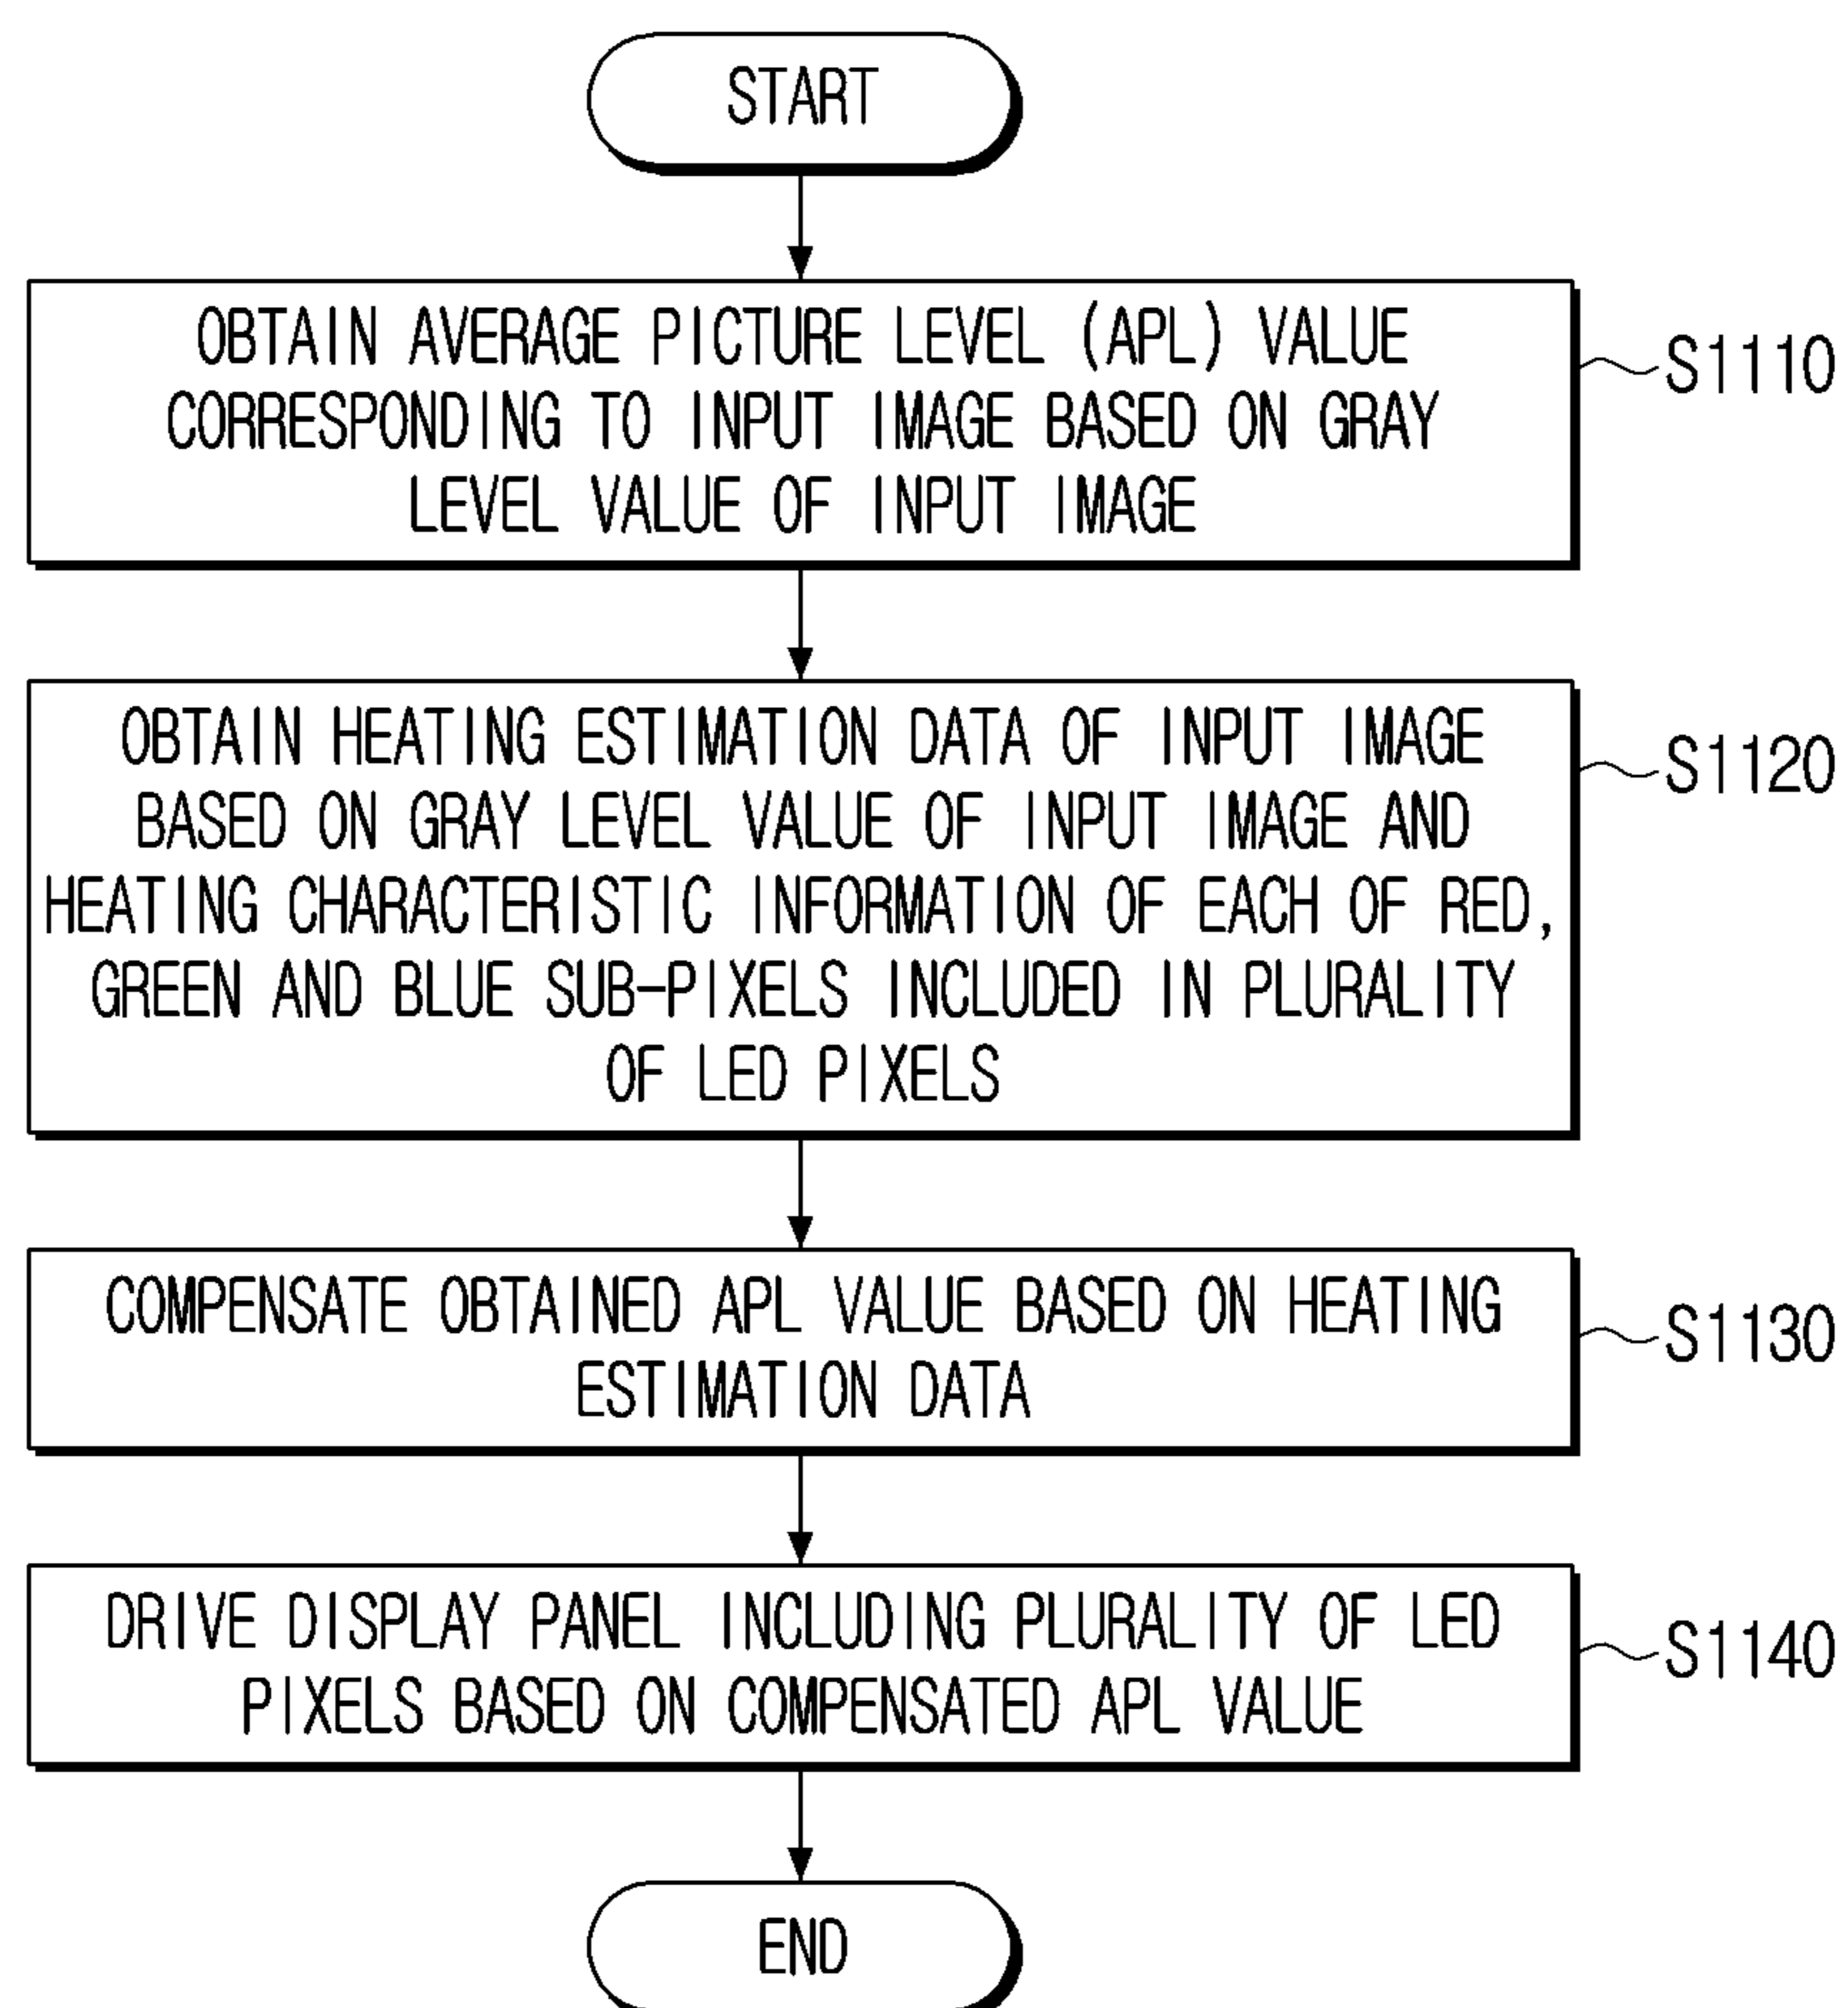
START

OBTAIN AVERAGE PICTURE LEVEL (APL) VALUE CORRESPONDING TO INPUT IMAGE BASED ON GRAY LEVEL VALUE OF INPUT IMAGE

S1110

OBTAIN HEATING ESTIMATION DATA OF INPUT IMAGE BASED ON GRAY LEVEL VALUE OF INPUT IMAGE AND HEATING CHARACTERISTIC INFORMATION OF EACH OF RED, GREEN AND BLUE SUB-PIXELS INCLUDED IN PLURALITY OF LED PIXELS

S1120

COMPENSATE OBTAINED APL VALUE BASED ON HEATING ESTIMATION DATA

S1130

DRIVE DISPLAY PANEL INCLUDING PLURALITY OF LED PIXELS BASED ON COMPENSATED APL VALUE

S1140

END